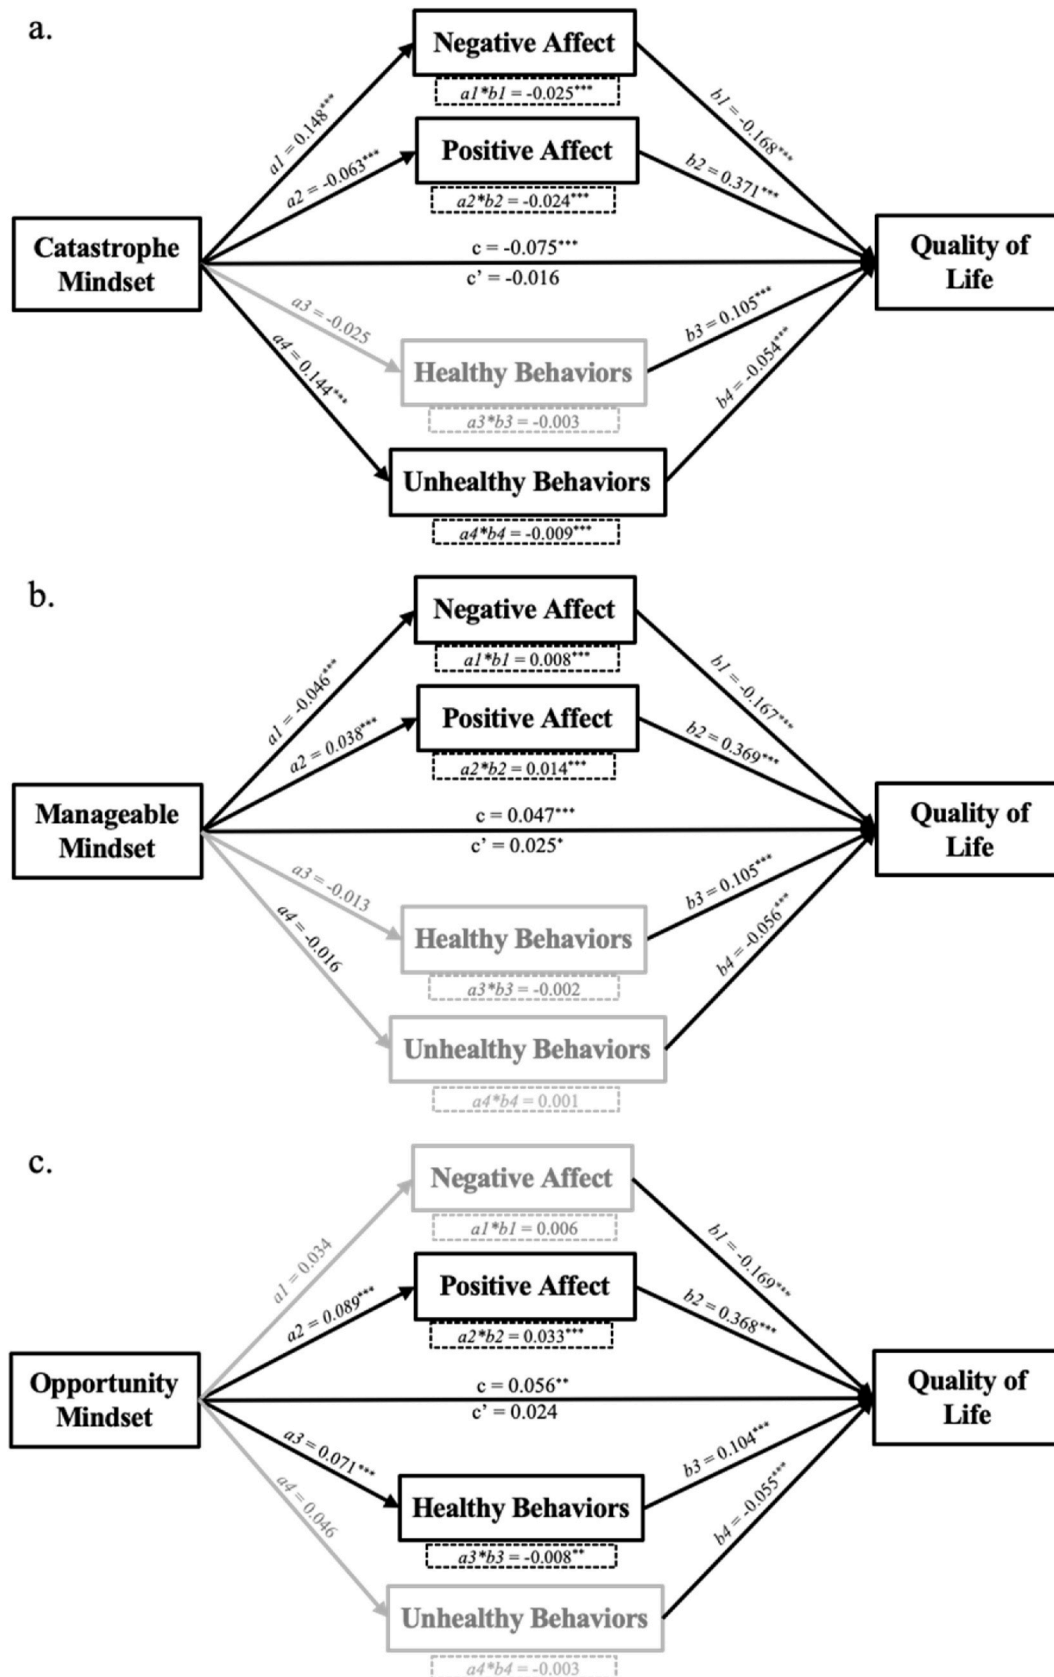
a.

Negative Affect
$a1*b1 = -0.025^{***}$
Positive Affect
$a2*b2 = -0.024^{***}$
Catastrophe Mindset
$a1 = 0.148^{***}$
$a2 = -0.063^{***}$
c = -0.075***
c' = -0.016
Quality of Life
$b1 = -0.168^{***}$
$b2 = 0.371^{***}$
$a3 = -0.025$
$a4 = 0.144^{***}$
Healthy Behaviors
$a3*b3 = -0.003$
$b3 = 0.105^{***}$
$b4 = -0.054^{***}$
Unhealthy Behaviors
$a4*b4 = -0.009^{***}$

b.

Negative Affect
$a1*b1 = 0.008^{***}$
Positive Affect
$a2*b2 = 0.014^{***}$
Manageable Mindset
$a1 = -0.046^{***}$
$a2 = 0.038^{***}$
c = 0.047***
c' = 0.025*
Quality of Life
$b1 = -0.167^{***}$
$b2 = 0.369^{***}$
$a3 = -0.013$
$a4 = -0.016$
Healthy Behaviors
$a3*b3 = -0.002$
$b3 = 0.105^{***}$
$b4 = -0.056^{***}$
Unhealthy Behaviors
$a4*b4 = 0.001$

c.

Negative Affect
$a1*b1 = 0.006$
Positive Affect
$a2*b2 = 0.033^{***}$
Opportunity Mindset
$a1 = 0.034$
$a2 = 0.089^{***}$
c = 0.056**
c' = 0.024
Quality of Life
$b1 = -0.169^{***}$
$b2 = 0.368^{***}$
$a3 = 0.071^{***}$
$a4 = 0.046$
Healthy Behaviors
$a3*b3 = -0.008^{**}$
$b3 = 0.104^{***}$
$b4 = -0.055^{***}$
Unhealthy Behaviors
$a4*b4 = -0.003$